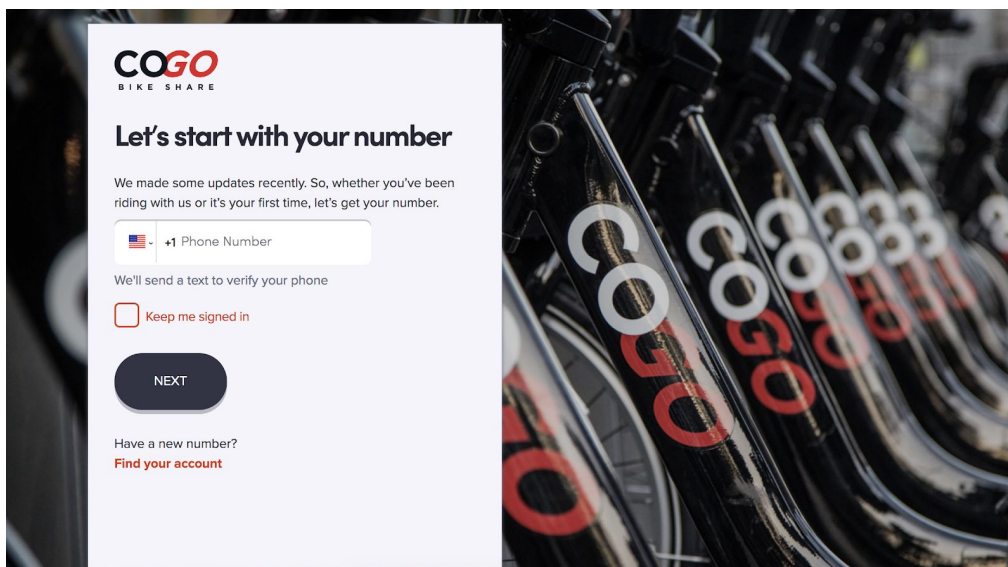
COGO
BIKE SHARE

Let's start with your number

We made some updates recently. So, whether you've been riding with us or it's your first time, let's get your number.

+1 Phone Number

We'll send a text to verify your phone

Keep me signed in

NEXT

Have a new number?
Find your account

COGO COGO COGO COGO COGO